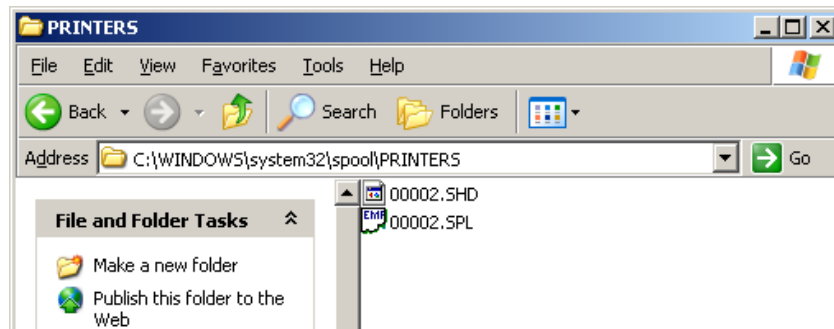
PRINTERS

File Edit View Favorites Tools Help

Back Search Folders

Address C:\WINDOWS\system32\spool\PRINTERS Go

File and Folder Tasks

Make a new folder

Publish this folder to the Web

00002.SHD

EMF 00002.SPL